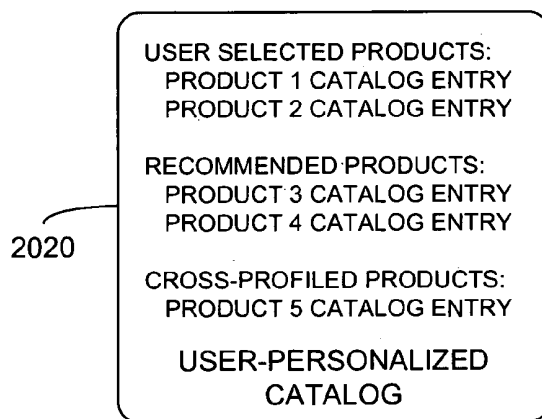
2020

USER SELECTED PRODUCTS:
PRODUCT 1 CATALOG ENTRY
PRODUCT 2 CATALOG ENTRY

RECOMMENDED PRODUCTS:
PRODUCT 3 CATALOG ENTRY
PRODUCT 4 CATALOG ENTRY

CROSS-PROFILED PRODUCTS:
PRODUCT 5 CATALOG ENTRY

USER-PERSONALIZED CATALOG